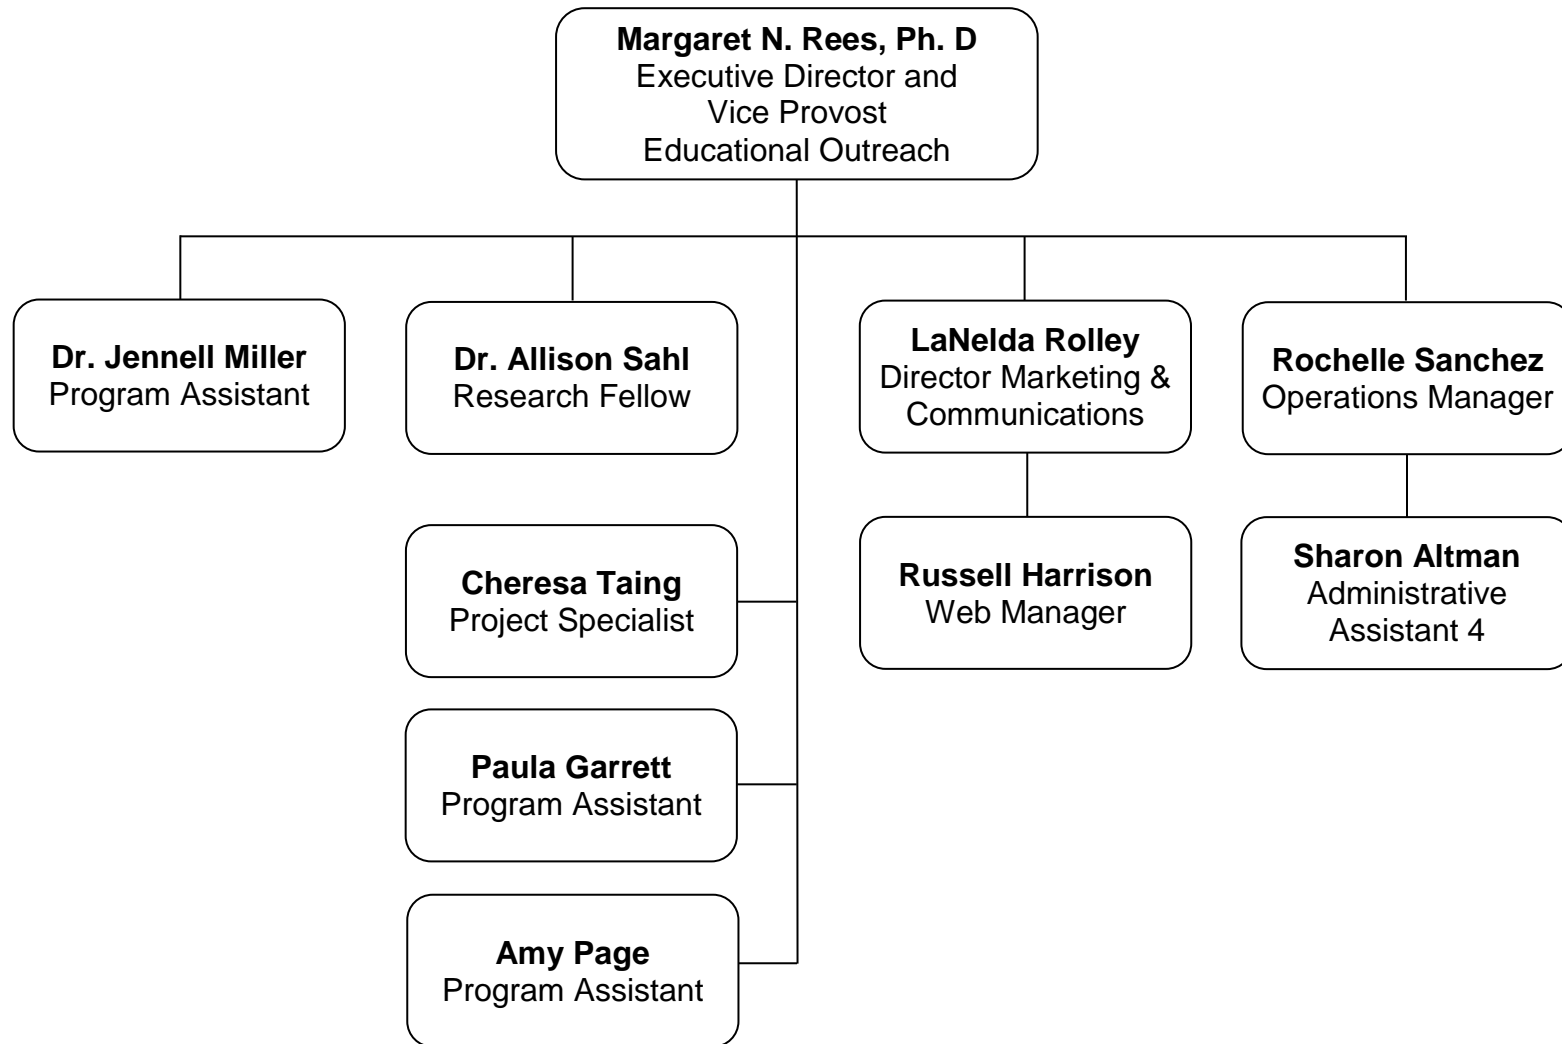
**Margaret N. Rees, Ph. D**
Executive Director and
Vice Provost
Educational Outreach

**Dr. Jennell Miller**
Program Assistant

**Dr. Allison Sahl**
Research Fellow

**LaNelda Rolley**
Director Marketing & Communications

**Rochelle Sanchez**
Operations Manager

**Cheresa Taing**
Project Specialist

**Russell Harrison**
Web Manager

**Sharon Altman**
Administrative Assistant 4

**Paula Garrett**
Program Assistant

**Amy Page**
Program Assistant